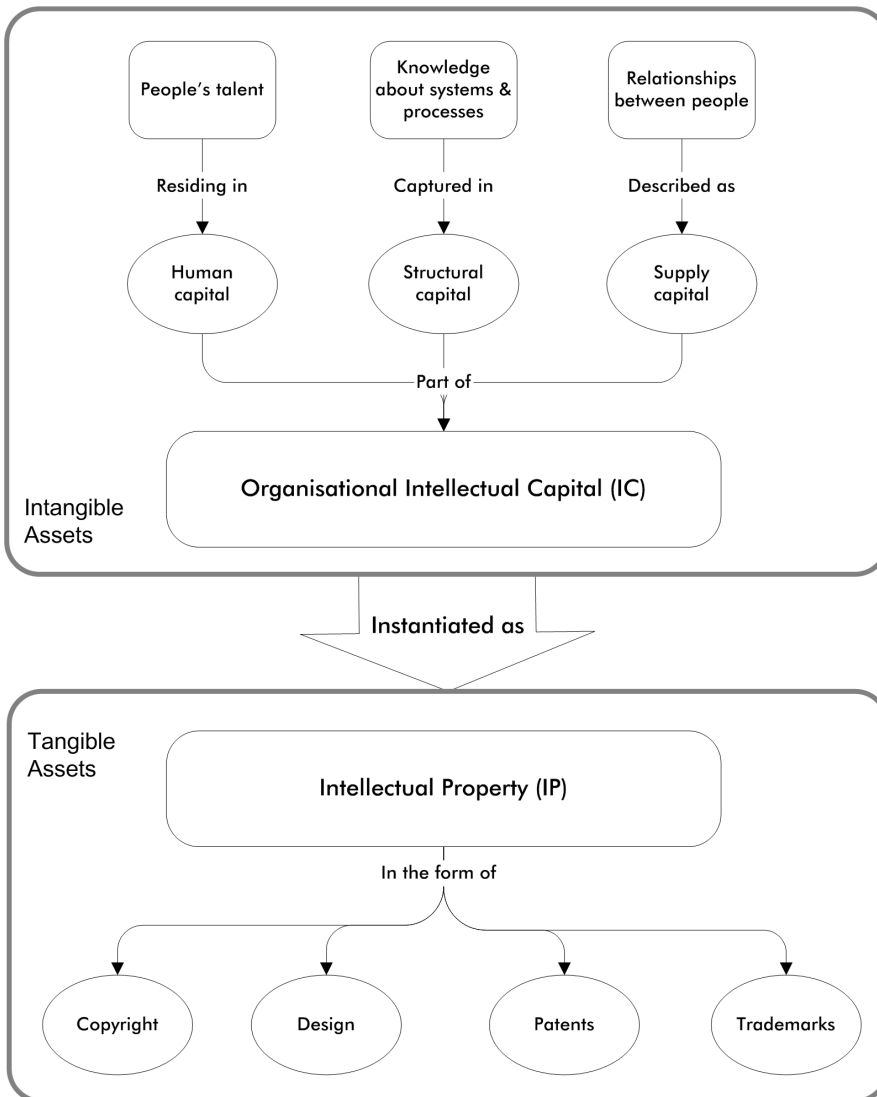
People's talent

Knowledge about systems & processes

Relationships between people

Residing in

Captured in

Described as

Human capital

Structural capital

Supply capital

Part of

Organisational Intellectual Capital (IC)

Intangible Assets

Instantiated as

Tangible Assets

Intellectual Property (IP)

In the form of

Copyright

Design

Patents

Trademarks